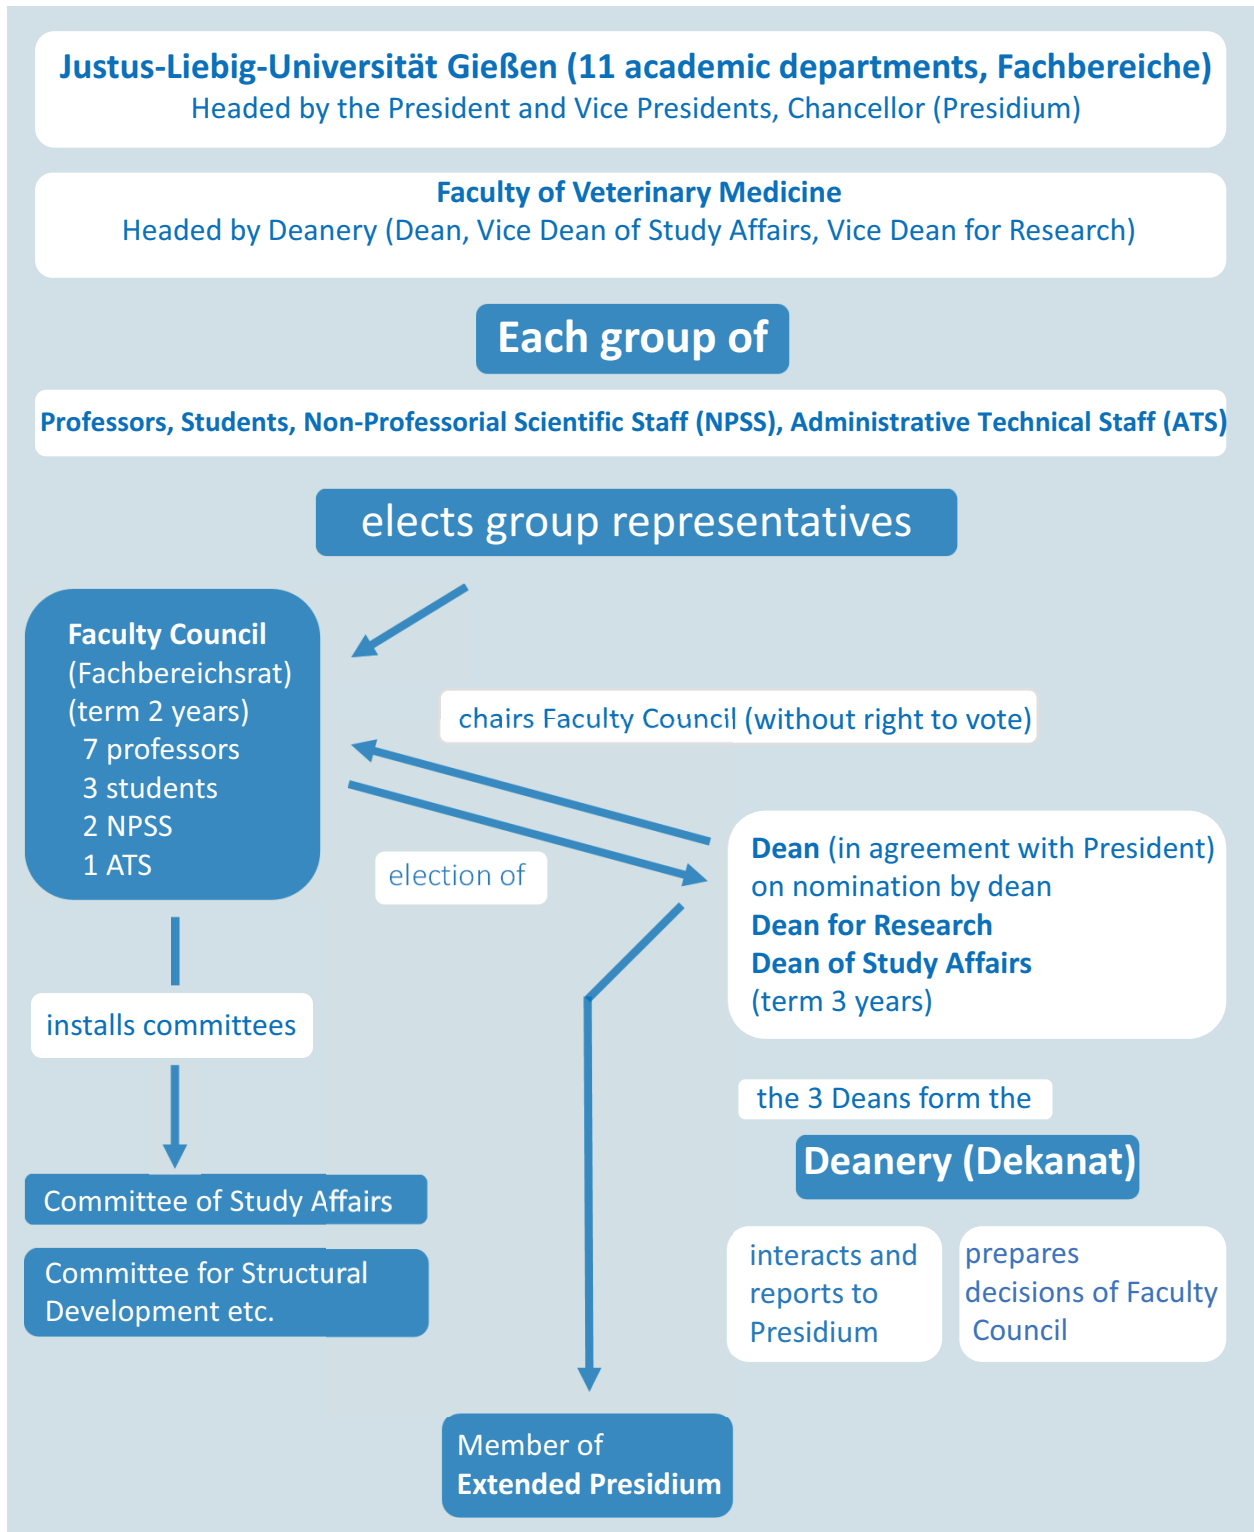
Justus-Liebig-Universität Gießen (11 academic departments, Fachbereiche)
Headed by the President and Vice Presidents, Chancellor (Presidium)

Faculty of Veterinary Medicine
Headed by Deanery (Dean, Vice Dean of Study Affairs, Vice Dean for Research)

Each group of

Professors, Students, Non-Professorial Scientific Staff (NPSS), Administrative Technical Staff (ATS)

elects group representatives

Faculty Council
(Fachbereichsrat)
(term 2 years)
7 professors
3 students
2 NPSS
1 ATS

chairs Faculty Council (without right to vote)

election of

Dean (in agreement with President)
on nomination by dean
Dean for Research
Dean of Study Affairs
(term 3 years)

installs committees

the 3 Deans form the

Deanery (Dekanat)

Committee of Study Affairs

Committee for Structural Development etc.

interacts and reports to Presidium

prepares decisions of Faculty Council

Member of
Extended Presidium